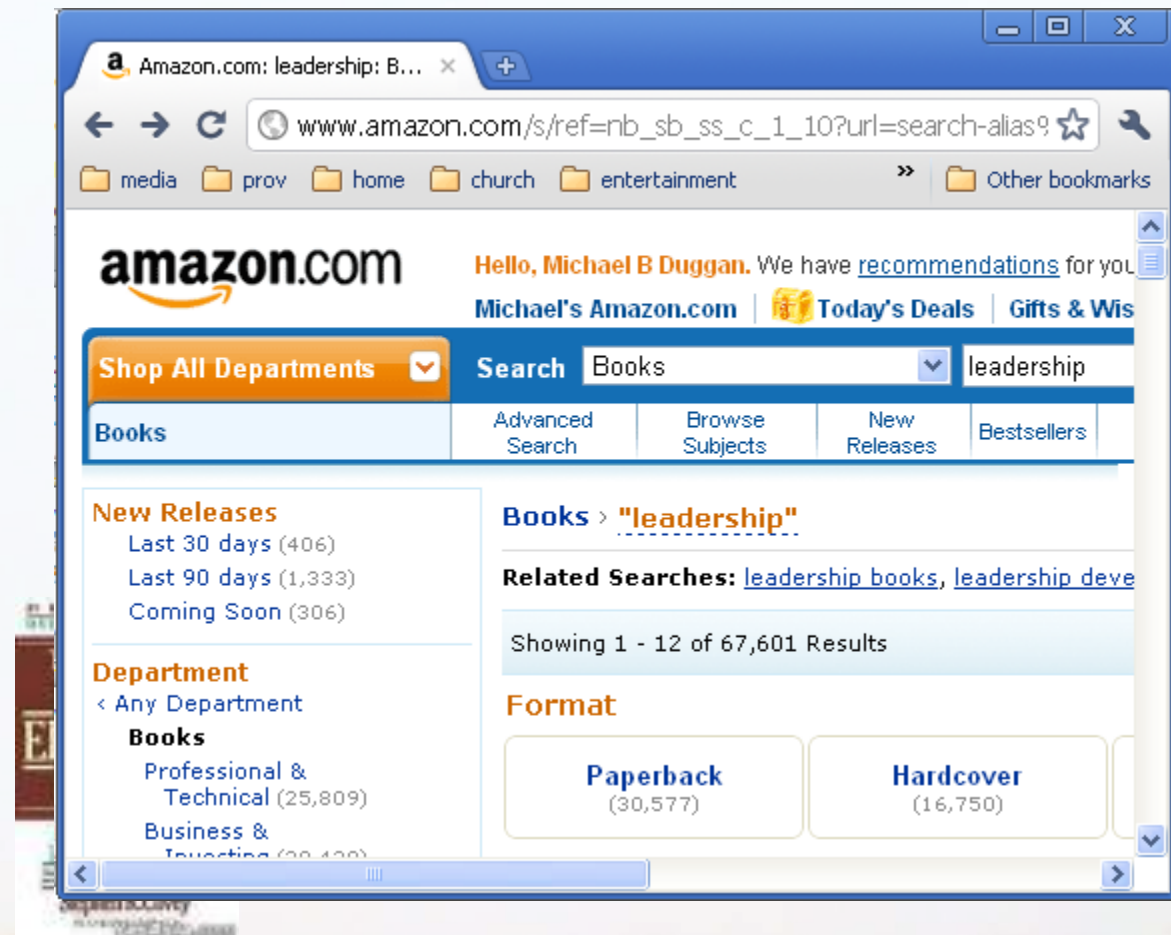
Amazon.com: leadership: B...

www.amazon.com/s/ref=nb_sb_ss_c_1_10?url=search-alias9

media prov home church entertainment » Other bookmarks

amazon.com

Hello, Michael B Duggan. We have recommendations for you

Michael's Amazon.com | Today's Deals | Gifts & Wis

Shop All Departments Search Books leadership

Books | Advanced Search | Browse Subjects | New Releases | Bestsellers

New Releases
Last 30 days (406)
Last 90 days (1,333)
Coming Soon (306)

Department
‹ Any Department
Books
Professional & Technical (25,809)
Business & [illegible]

Books › "leadership"

Related Searches: leadership books, leadership deve

Showing 1 - 12 of 67,601 Results

Format

Paperback (30,577)

Hardcover (16,750)